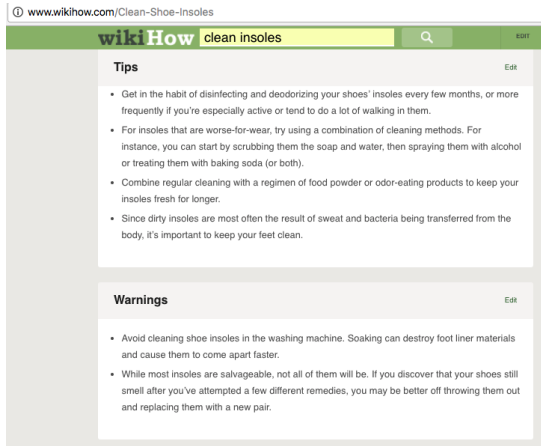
ⓘ www.wikihow.com/Clean-Shoe-Insoles

wikiHow clean insoles

EDIT

Tips

Edit

- Get in the habit of disinfecting and deodorizing your shoes' insoles every few months, or more frequently if you're especially active or tend to do a lot of walking in them.
- For insoles that are worse-for-wear, try using a combination of cleaning methods. For instance, you can start by scrubbing them the soap and water, then spraying them with alcohol or treating them with baking soda (or both).
- Combine regular cleaning with a regimen of food powder or odor-eating products to keep your insoles fresh for longer.
- Since dirty insoles are most often the result of sweat and bacteria being transferred from the body, it's important to keep your feet clean.

Warnings

Edit

- Avoid cleaning shoe insoles in the washing machine. Soaking can destroy foot liner materials and cause them to come apart faster.
- While most insoles are salvageable, not all of them will be. If you discover that your shoes still smell after you've attempted a few different remedies, you may be better off throwing them out and replacing them with a new pair.